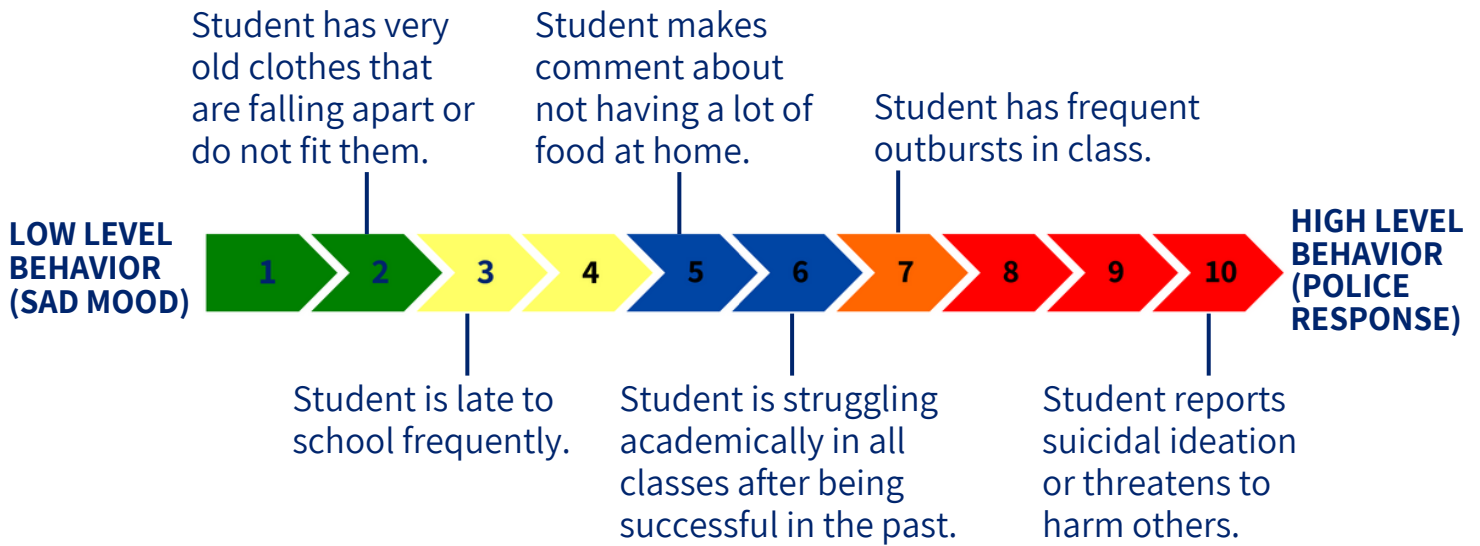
Student has very old clothes that are falling apart or do not fit them.

Student makes comment about not having a lot of food at home.

Student has frequent outbursts in class.

LOW LEVEL BEHAVIOR (SAD MOOD)

1 2 3 4 5 6 7 8 9 10

HIGH LEVEL BEHAVIOR (POLICE RESPONSE)

Student is late to school frequently.

Student is struggling academically in all classes after being successful in the past.

Student reports suicidal ideation or threatens to harm others.